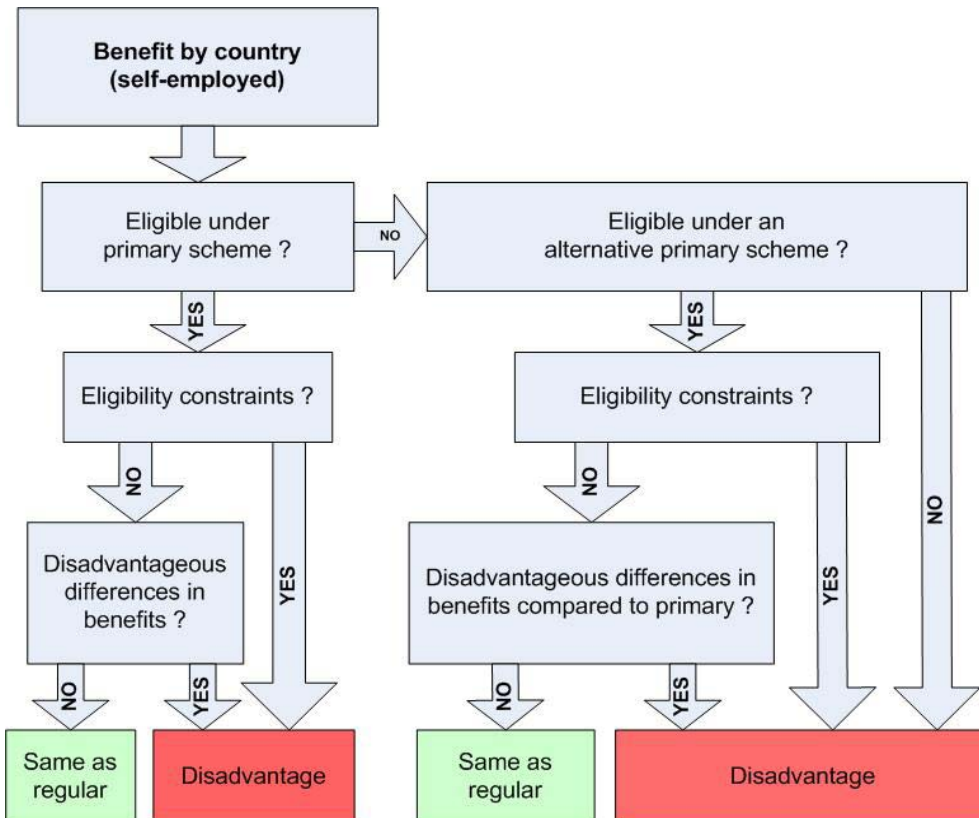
Benefit by country (self-employed)

Eligible under primary scheme ?

NO

Eligible under an alternative primary scheme ?

YES

YES

Eligibility constraints ?

Eligibility constraints ?

NO

NO

NO

YES

Disadvantageous differences in benefits ?

YES

Disadvantageous differences in benefits compared to primary ?

YES

NO

YES

NO

YES

Same as regular

Disadvantage

Same as regular

Disadvantage